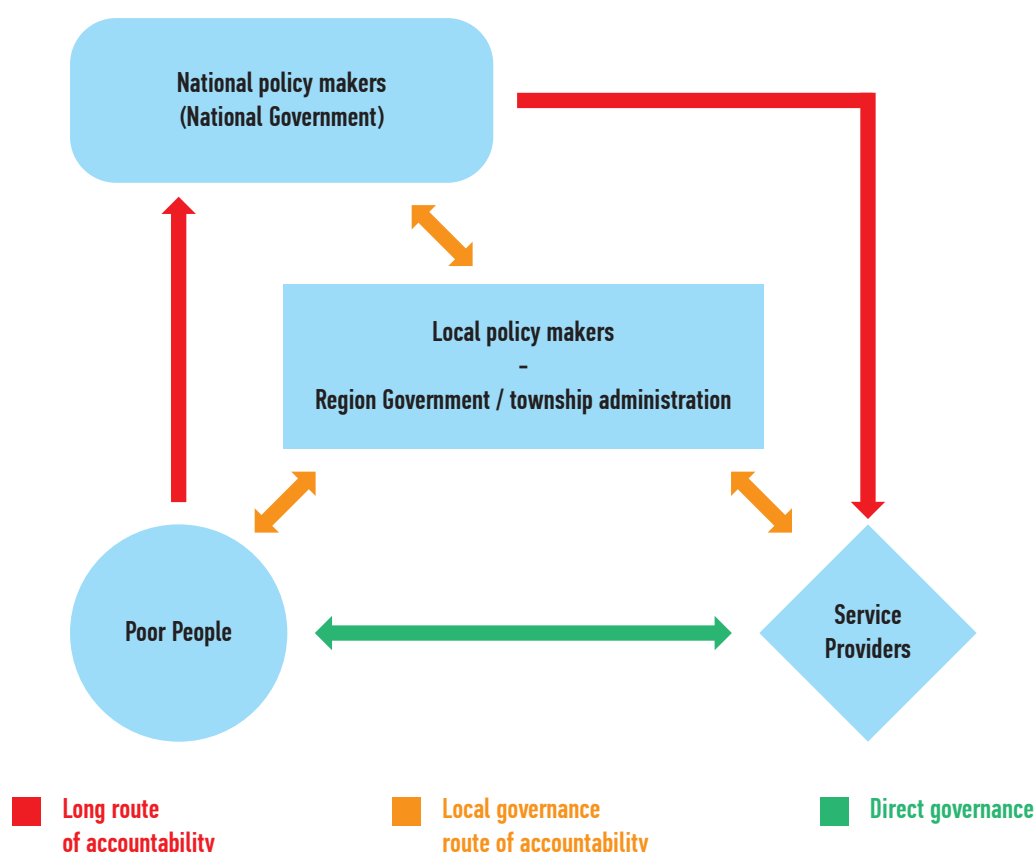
National policy makers
(National Government)

Local policy makers
-
Region Government / township administration

Poor People

Service Providers

Long route of accountability

Local governance route of accountability

Direct governance